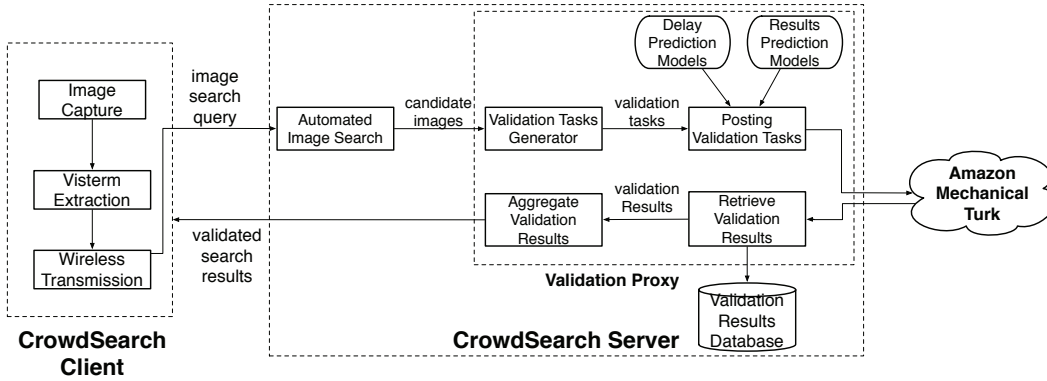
Image Capture

Visterm Extraction

Wireless Transmission

CrowdSearch Client

image search query

validated search results

Automated Image Search

candidate images

Validation Tasks Generator

validation tasks

Delay Prediction Models

Results Prediction Models

Posting Validation Tasks

Amazon Mechanical Turk

Retrieve Validation Results

validation Results

Aggregate Validation Results

Validation Proxy

Validation Results Database

CrowdSearch Server